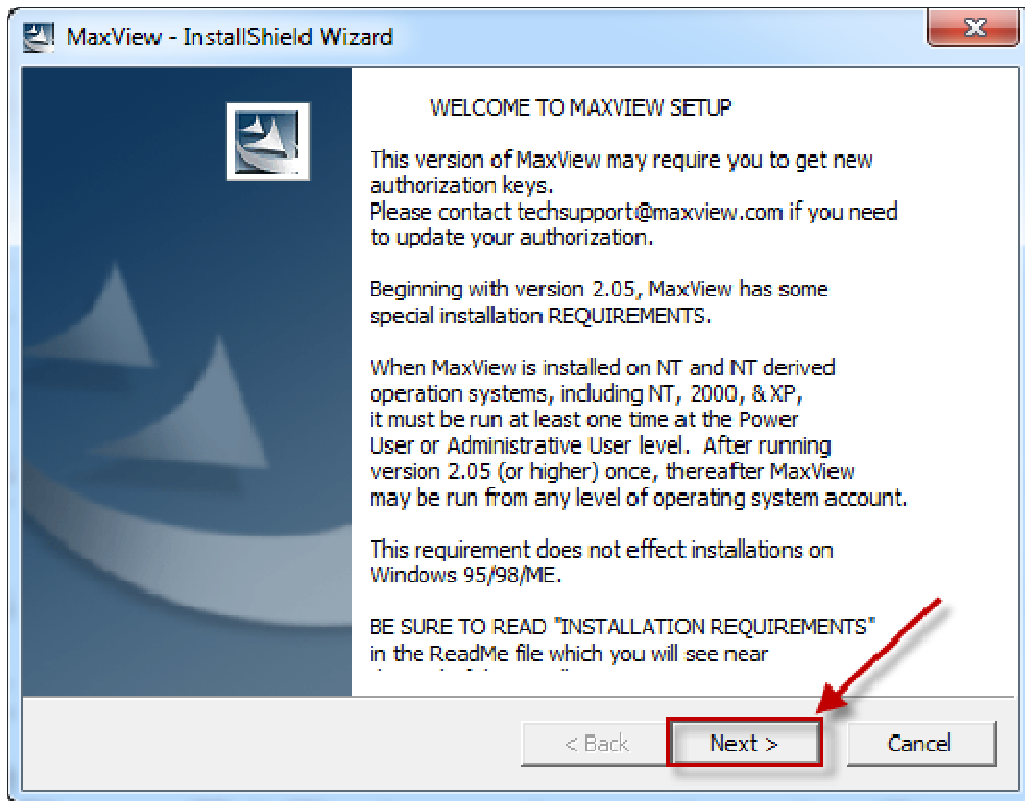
MaxView - InstallShield Wizard

WELCOME TO MAXVIEW SETUP

This version of MaxView may require you to get new authorization keys.
Please contact techsupport@maxview.com if you need to update your authorization.

Beginning with version 2.05, MaxView has some special installation REQUIREMENTS.

When MaxView is installed on NT and NT derived operation systems, including NT, 2000, & XP, it must be run at least one time at the Power User or Administrative User level. After running version 2.05 (or higher) once, thereafter MaxView may be run from any level of operating system account.

This requirement does not effect installations on Windows 95/98/ME.

BE SURE TO READ "INSTALLATION REQUIREMENTS" in the ReadMe file which you will see near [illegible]

< Back Next > Cancel